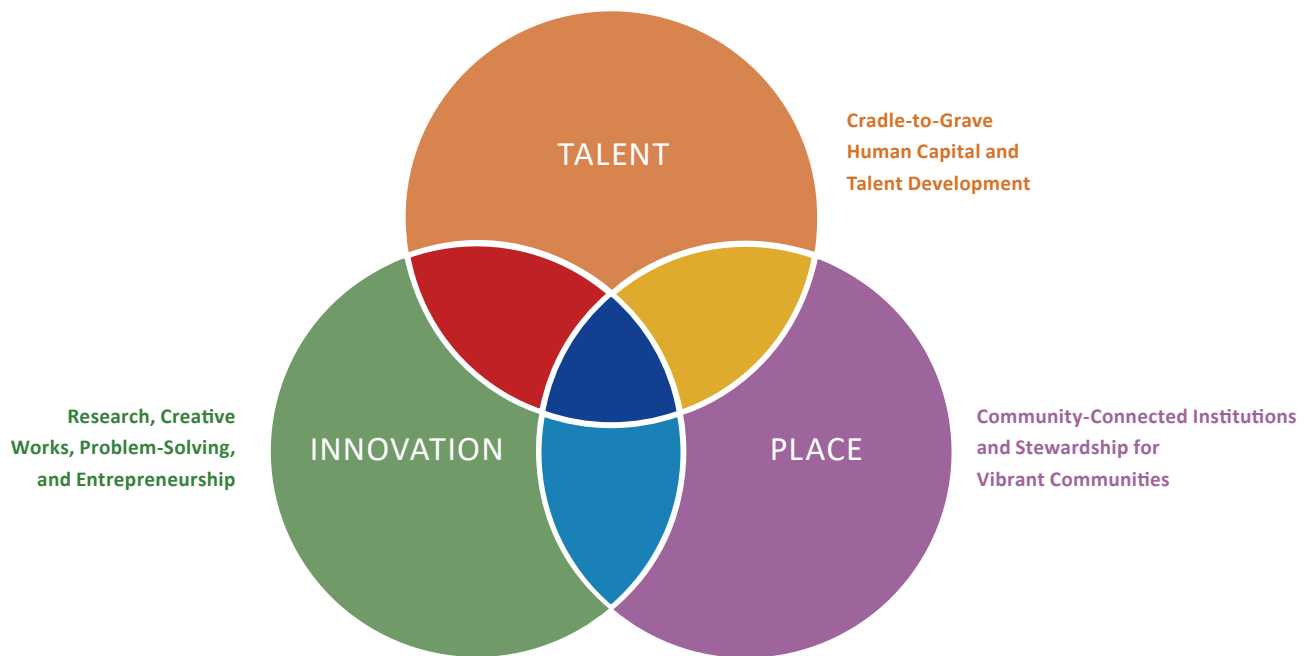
TALENT

Cradle-to-Grave Human Capital and Talent Development

Research, Creative Works, Problem-Solving, and Entrepreneurship

INNOVATION

PLACE

Community-Connected Institutions and Stewardship for Vibrant Communities